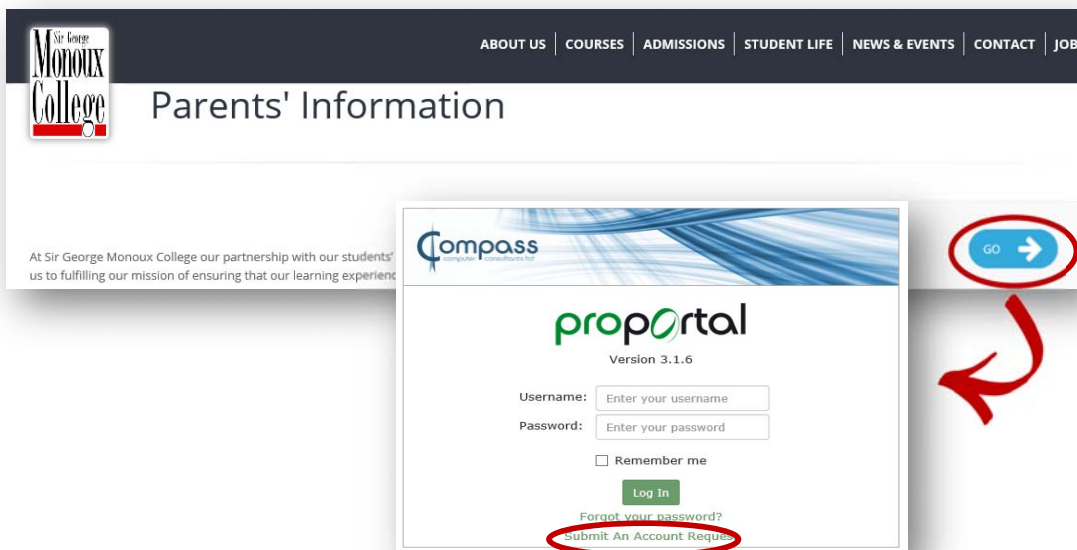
Sir George Monoux College

ABOUT US | COURSES | ADMISSIONS | STUDENT LIFE | NEWS & EVENTS | CONTACT | JOB

Parents' Information

At Sir George Monoux College our partnership with our students' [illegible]
us to fulfilling our mission of ensuring that our learning experienc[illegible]

GO

Compass computer consultants ltd

proportal

Version 3.1.6

Username: Enter your username

Password: Enter your password

Remember me

Log In

Forgot your password?

Submit An Account Reques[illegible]